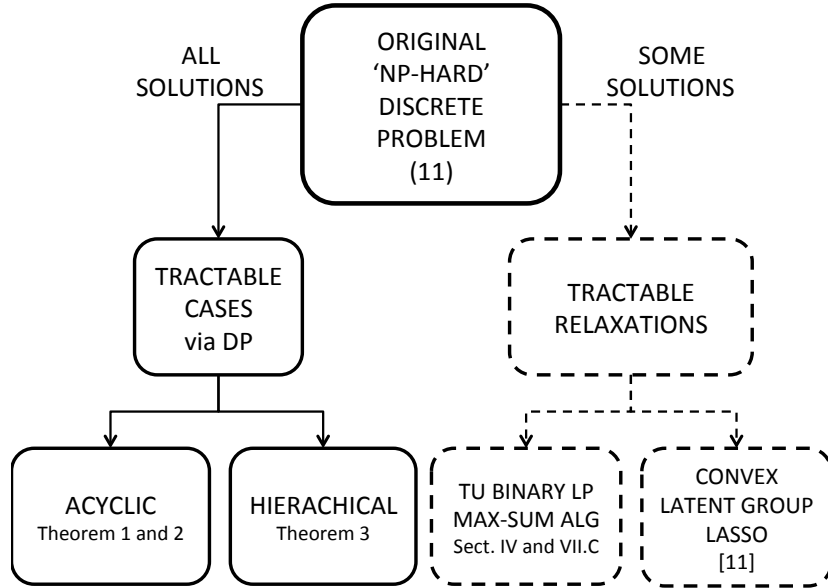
ORIGINAL 'NP-HARD' DISCRETE PROBLEM (11)

ALL SOLUTIONS

SOME SOLUTIONS

TRACTABLE CASES via DP

TRACTABLE RELAXATIONS

ACYCLIC
Theorem 1 and 2

HIERACHICAL
Theorem 3

TU BINARY LP
MAX-SUM ALG
Sect. IV and VII.C

CONVEX LATENT GROUP LASSO
[11]